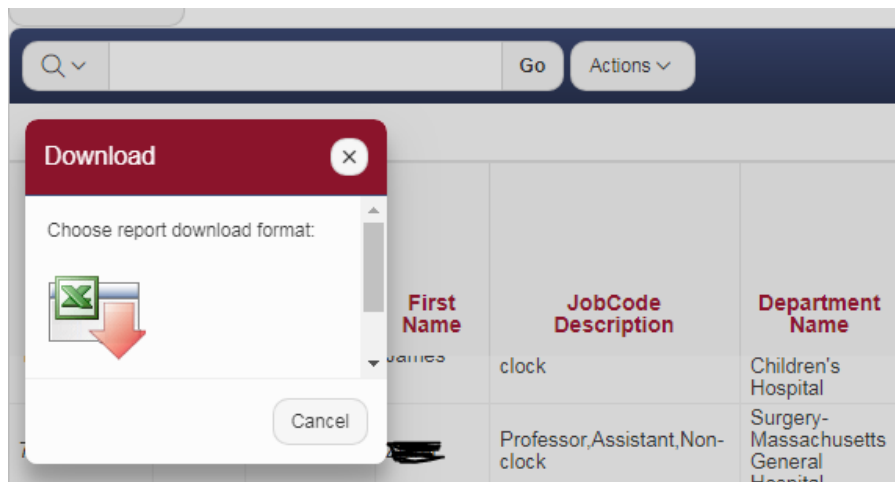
Go

Actions

Download

Choose report download format:

Cancel

First Name

JobCode Description

Department Name

James

clock

Children's Hospital

Professor,Assistant,Non-clock

Surgery-Massachusetts General Hospital